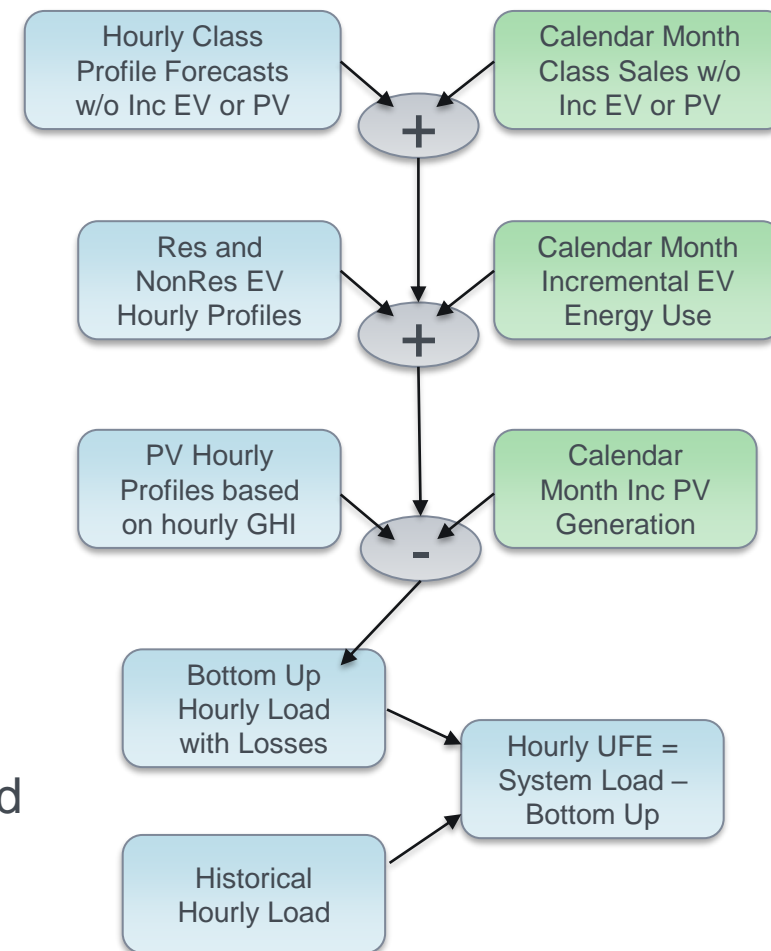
Hourly Class Profile Forecasts w/o Inc EV or PV

Calendar Month Class Sales w/o Inc EV or PV

+

Res and NonRes EV Hourly Profiles

Calendar Month Incremental EV Energy Use

+

PV Hourly Profiles based on hourly GHI

Calendar Month Inc PV Generation

-

Bottom Up Hourly Load with Losses

d

Hourly UFE = System Load – Bottom Up

Historical Hourly Load